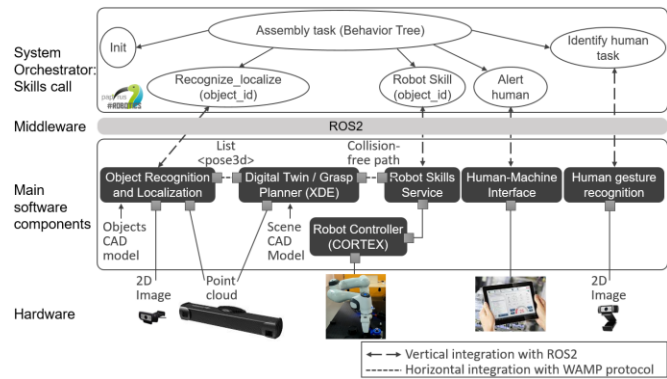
System Orchestrator: Skills call

Assembly task (Behavior Tree)

Init

Recognize_localize (object_id)

Robot Skill (object_id)

Alert human

Identify human task

Middleware

ROS2

Main software components

List <pose3d>

Collision-free path

Object Recognition and Localization

Digital Twin / Grasp Planner (XDE)

Robot Skills Service

Human-Machine Interface

Human gesture recognition

Objects CAD model

Scene CAD Model

Robot Controller (CORTEX)

2D Image

Point cloud

2D Image

Hardware

Vertical integration with ROS2

Horizontal integration with WAMP protocol